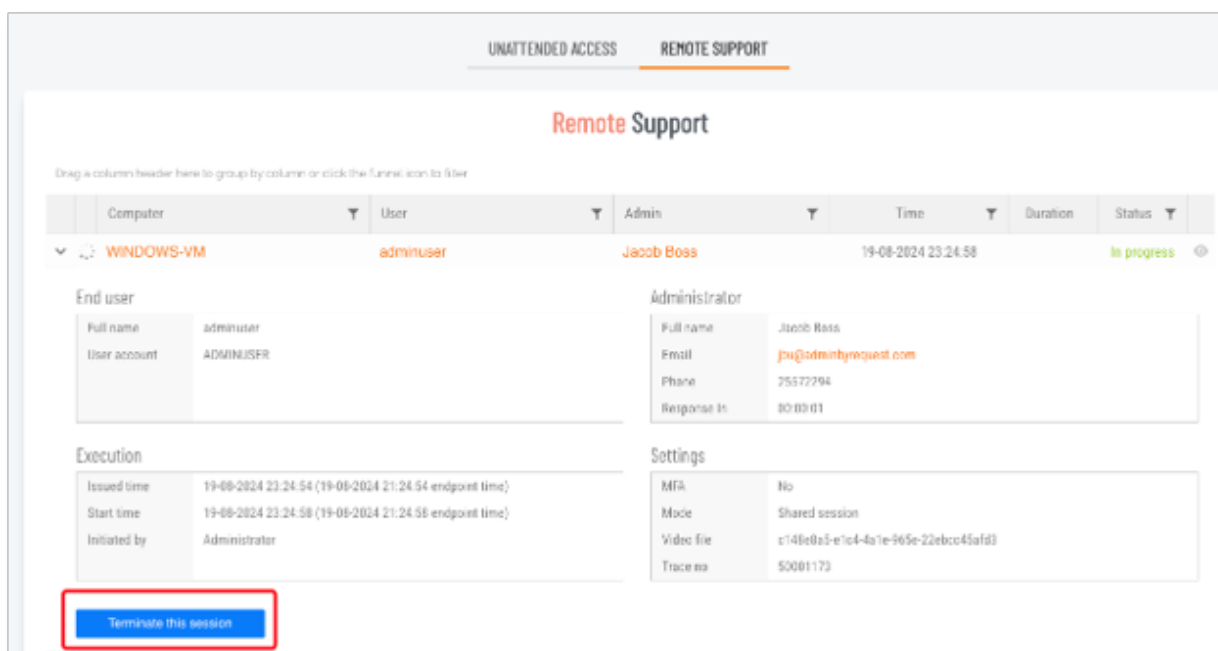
UNATTENDED ACCESS REMOTE SUPPORT

Remote Support

Drag a column header here to group by column or click the funnel icon to filter

| Computer | User | Admin | Time | Duration | Status |
|---|---|---|---|---|---|
| WINDOWS-VM | adminuser | Jacob Boss | 19-08-2024 23:24:58 | | In progress |

End user

Full name adminuser
User account ADMINUSER

Administrator

Full name Jacob Boss
Email jbo@adminbyrequest.com
Phone 25572294
Response In 00:00:01

Execution

Issued time 19-08-2024 23:24:54 (19-08-2024 21:24:54 endpoint time)
Start time 19-08-2024 23:24:58 (19-08-2024 21:24:58 endpoint time)
Initiated by Administrator

Settings

MFA No
Mode Shared session
Video file c148e8a5-e1c4-4a1e-965e-22ebcc45afd3
Trace no 50001173

Terminate this session